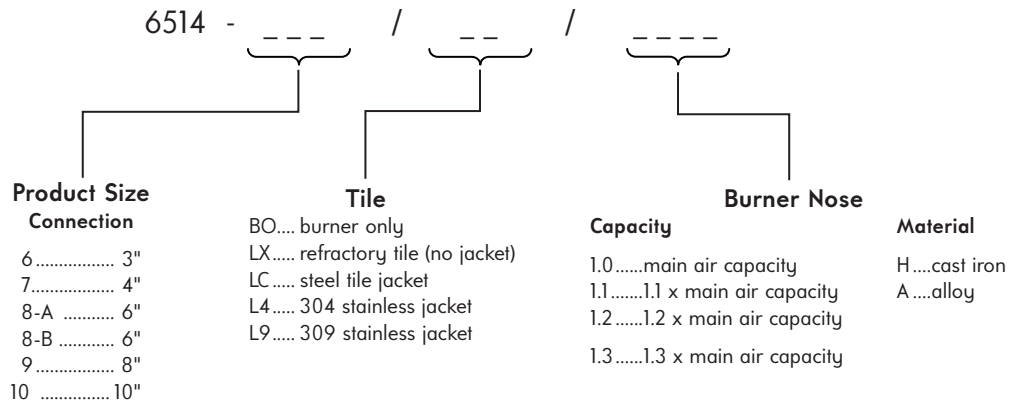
6514 - _ _ _ / _ _ / _ _ _ _

Product Size
Connection

6................. 3"
7.................. 4"
8-A ........... 6"
8-B ............ 6"
9................ 8"
10 ...............10"

Tile

BO.... burner only
LX..... refractory tile (no jacket)
LC..... steel tile jacket
L4..... 304 stainless jacket
L9..... 309 stainless jacket

Burner Nose

Capacity

1.0......main air capacity
1.1.......1.1 x main air capacity
1.2......1.2 x main air capacity
1.3......1.3 x main air capacity

Material

H....cast iron
A....alloy